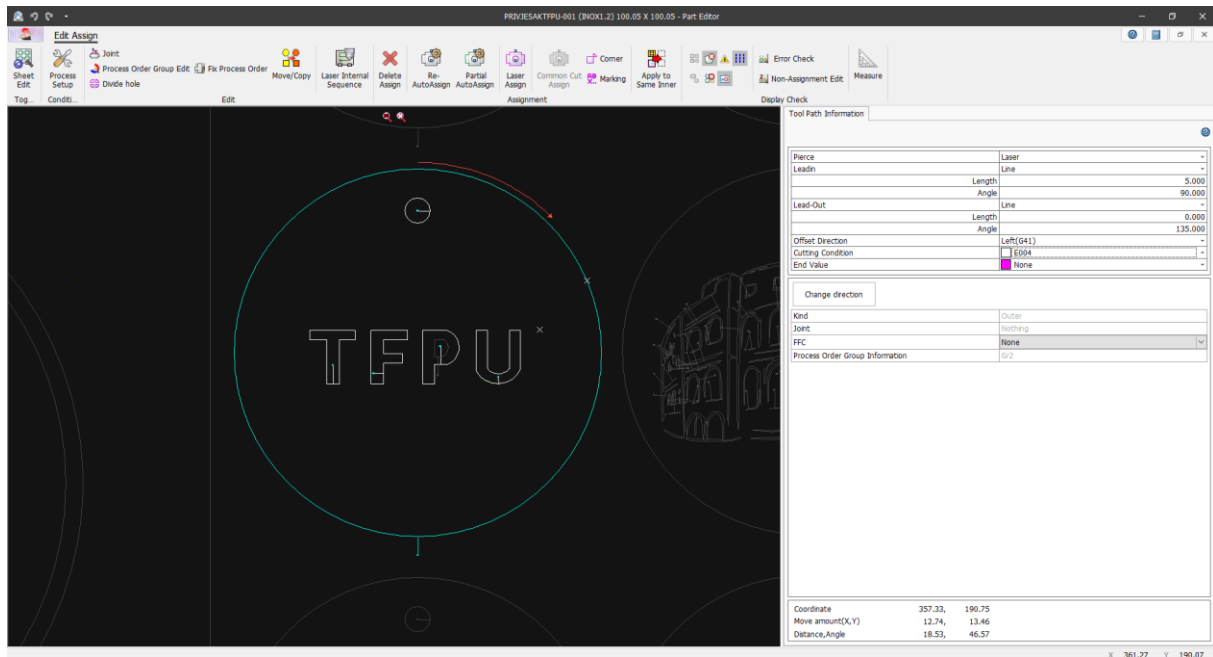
PRIVJESAKTFPU-001 (INOX1.2) 100.05 X 100.05 - Part Editor

Edit Assign

Sheet Edit
Process Setup
Joint
Process Order Group Edit
Fix Process Order
Divide hole
Move/Copy
Laser Internal Sequence
Delete Assign
Re-AutoAssign
Partial AutoAssign
Laser Assign
Common Cut Assign
Corner
Marking
Apply to Same Inner
Error Check
Non-Assignment Edit
Measure

Tog...
Conditi...
Edit
Assignment
Display Check

TFPU

Tool Path Information

| Pierce | Laser |
|---|---|
| Leadin | Line |
| Length | 5.000 |
| Angle | 90.000 |
| Lead-Out | Line |
| Length | 0.000 |
| Angle | 135.000 |
| Offset Direction | Left(G41) |
| Cutting Condition | E004 |
| End Value | None |

Change direction

| Kind | Outer |
|---|---|
| Joint | Nothing |
| FFC | None |
| Process Order Group Information | Gr2 |

| Coordinate | 357.33, | 190.75 |
|---|---|---|
| Move amount(X,Y) | 12.74, | 13.46 |
| Distance,Angle | 18.53, | 46.57 |

X 361.27 Y 190.07